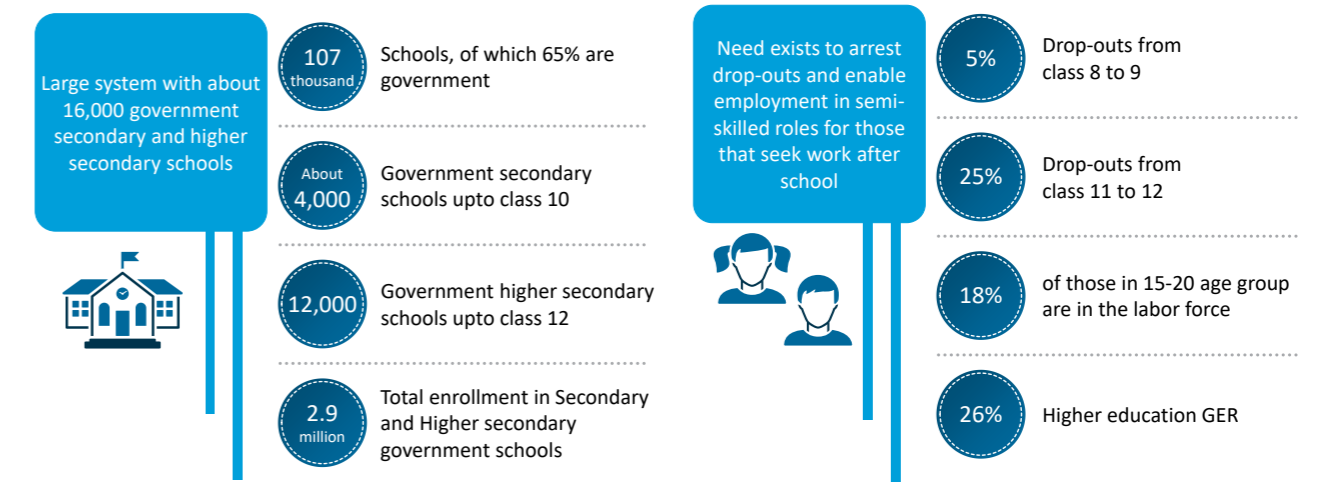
Large system with about 16,000 government secondary and higher secondary schools

107 thousand
Schools, of which 65% are government

About 4,000
Government secondary schools upto class 10

12,000
Government higher secondary schools upto class 12

2.9 million
Total enrollment in Secondary and Higher secondary government schools

Need exists to arrest drop-outs and enable employment in semi-skilled roles for those that seek work after school

5%
Drop-outs from class 8 to 9

25%
Drop-outs from class 11 to 12

18%
of those in 15-20 age group are in the labor force

26%
Higher education GER